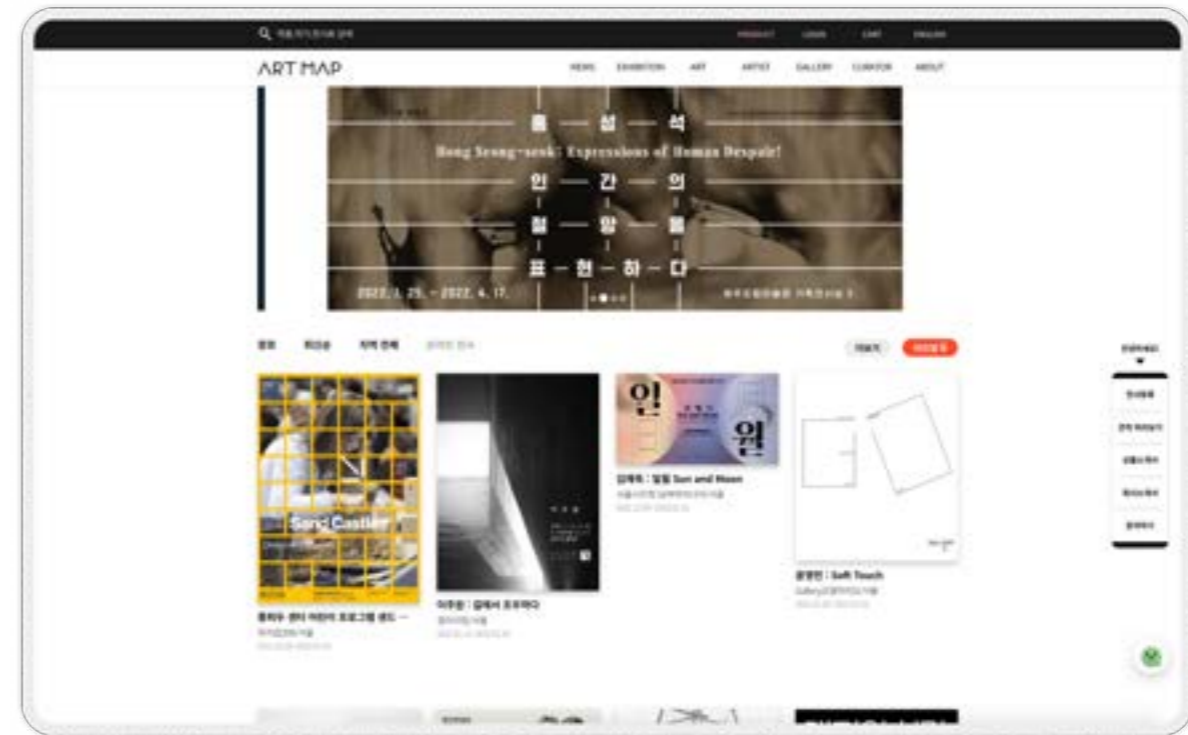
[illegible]

PRODUCT LOGIN CART ENGLISH

ART MAP

NEWS EXHIBITION ART ARTIST GALLERY CURATOR ABOUT

홍 — 성 — 석

Hong Seong-seok : Expressions of Human Despair!

인 — 간 — 의

절 — 망 — 을

표 — 현 — 하 — 다

2022. 1. 25. - 2022. 4. 17.

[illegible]

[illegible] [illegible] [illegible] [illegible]

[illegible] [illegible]

Sonic Castle

인 윌

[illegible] : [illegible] Sun and Moon

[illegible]

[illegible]

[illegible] : Soft Touch

Gallery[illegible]

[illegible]

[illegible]

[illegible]

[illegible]

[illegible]

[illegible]

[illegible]